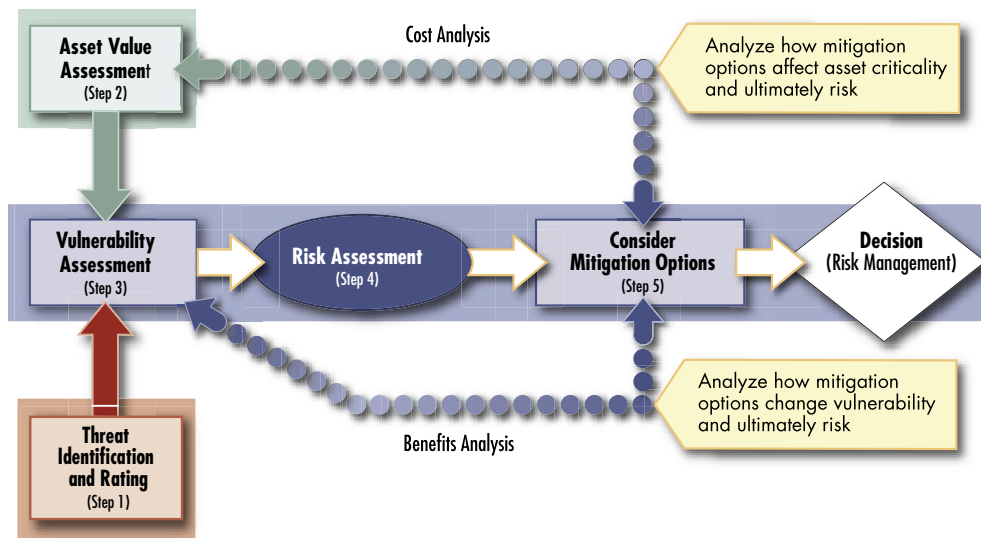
Asset Value Assessment
(Step 2)

Cost Analysis

Analyze how mitigation options affect asset criticality and ultimately risk

Vulnerability Assessment
(Step 3)

Risk Assessment
(Step 4)

Consider Mitigation Options
(Step 5)

Decision
(Risk Management)

Analyze how mitigation options change vulnerability and ultimately risk

Benefits Analysis

Threat Identification and Rating
(Step 1)